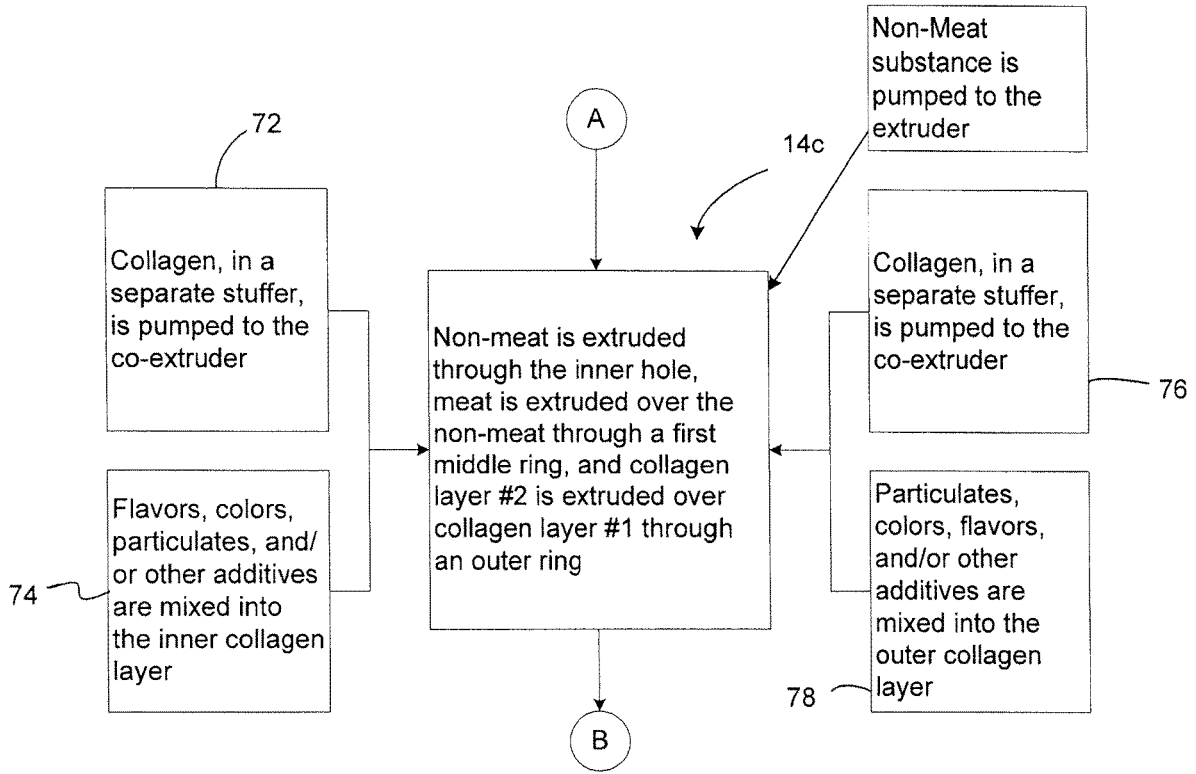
Non-Meat substance is pumped to the extruder

72

A

14c

Collagen, in a separate stuffer, is pumped to the co-extruder

Non-meat is extruded through the inner hole, meat is extruded over the non-meat through a first middle ring, and collagen layer #2 is extruded over collagen layer #1 through an outer ring

Collagen, in a separate stuffer, is pumped to the co-extruder

76

Flavors, colors, particulates, and/ or other additives are mixed into the inner collagen layer

74

Particulates, colors, flavors, and/or other additives are mixed into the outer collagen layer

78

B